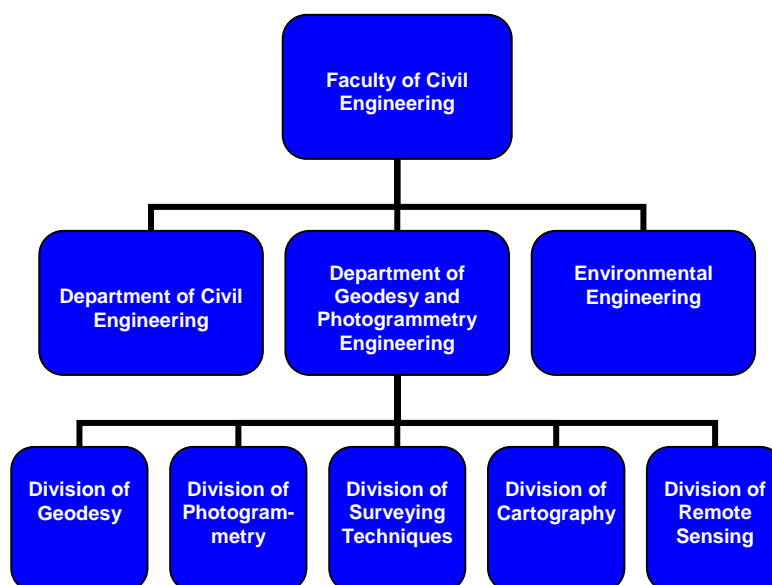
Faculty of Civil Engineering

Department of Civil Engineering

Department of Geodesy and Photogrammetry Engineering

Environmental Engineering

Division of Geodesy

Division of Photogrammetry

Division of Surveying Techniques

Division of Cartography

Division of Remote Sensing